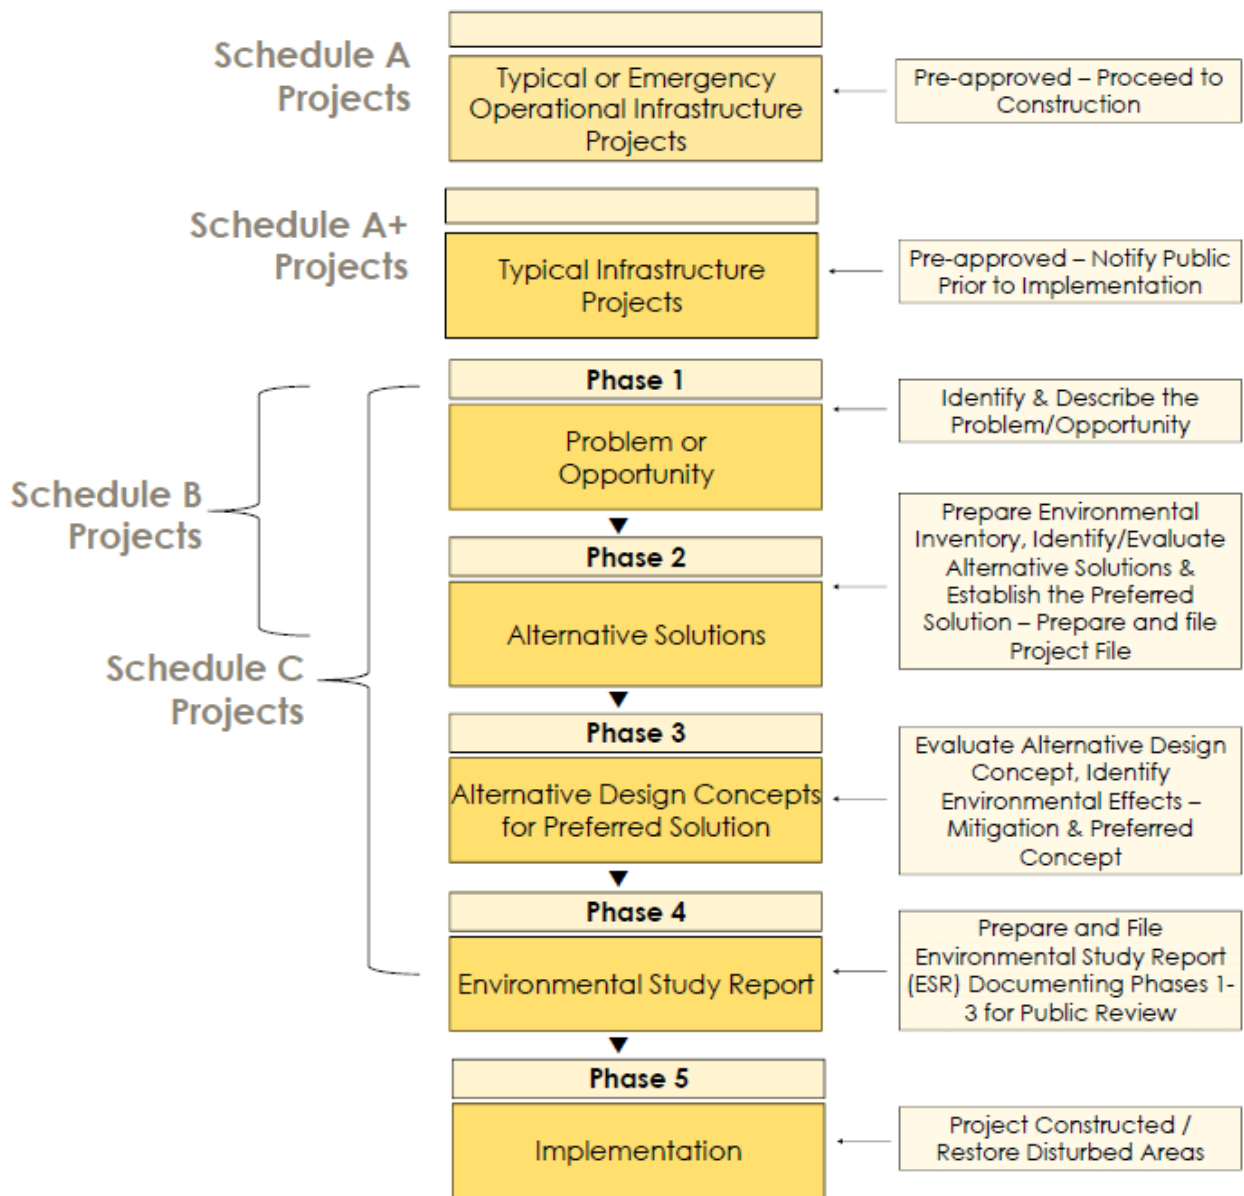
Schedule A Projects

Typical or Emergency Operational Infrastructure Projects

Pre-approved – Proceed to Construction

Schedule A+ Projects

Typical Infrastructure Projects

Pre-approved – Notify Public Prior to Implementation

Schedule B Projects

Schedule C Projects

Phase 1

Problem or Opportunity

Identify & Describe the Problem/Opportunity

Phase 2

Alternative Solutions

Prepare Environmental Inventory, Identify/Evaluate Alternative Solutions & Establish the Preferred Solution – Prepare and file Project File

Phase 3

Alternative Design Concepts for Preferred Solution

Evaluate Alternative Design Concept, Identify Environmental Effects – Mitigation & Preferred Concept

Phase 4

Environmental Study Report

Prepare and File Environmental Study Report (ESR) Documenting Phases 1-3 for Public Review

Phase 5

Implementation

Project Constructed / Restore Disturbed Areas